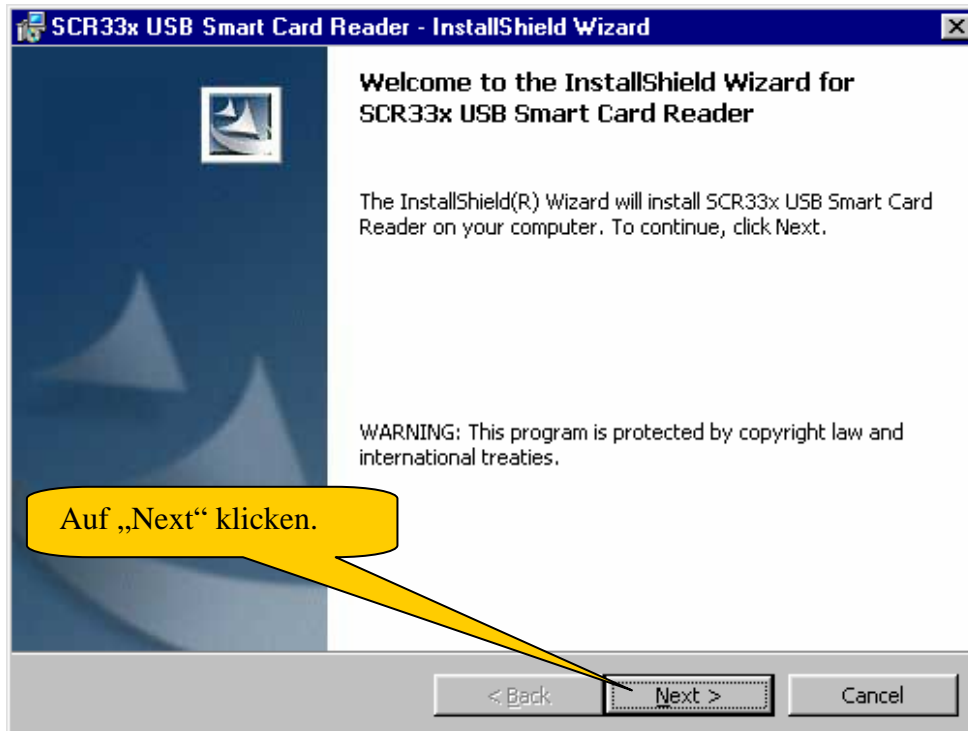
SCR33x USB Smart Card Reader - InstallShield Wizard

Welcome to the InstallShield Wizard for SCR33x USB Smart Card Reader

The InstallShield(R) Wizard will install SCR33x USB Smart Card Reader on your computer. To continue, click Next.

WARNING: This program is protected by copyright law and international treaties.

Auf „Next“ klicken.

< Back

Next >

Cancel